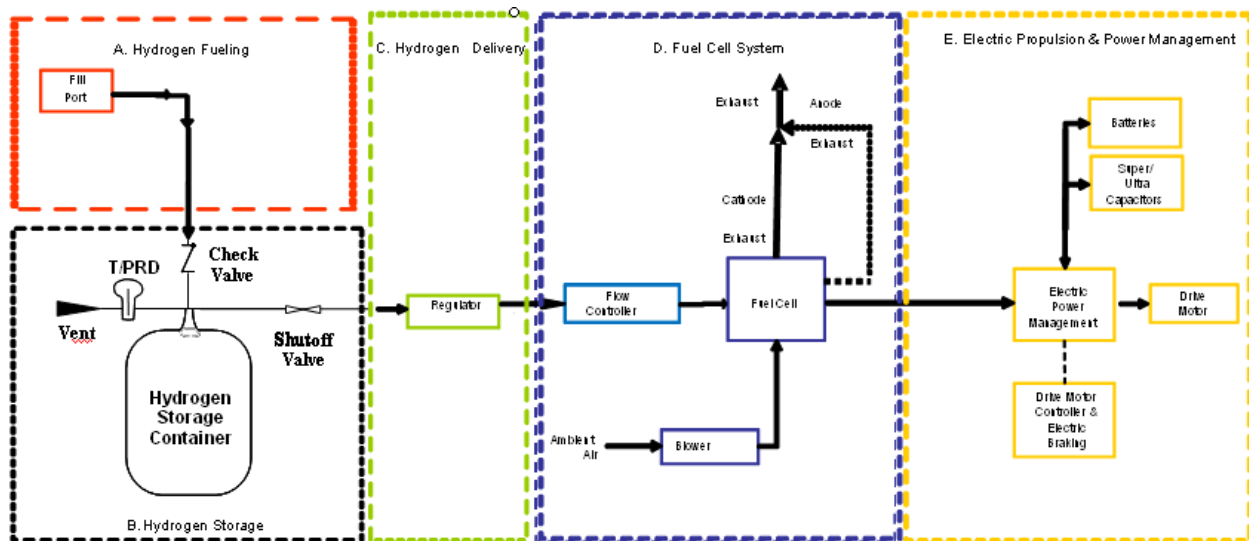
A. Hydrogen Fueling

Fill Port

C. Hydrogen Delivery

D. Fuel Cell System

E. Electric Propulsion & Power Management

Exhaust

Anode

Exhaust

Batteries

Super/ Ultra Capacitors

Cathode

Exhaust

T/PRD

Check Valve

Vent

Regulator

Flow Controller

Fuel Cell

Electric Power Management

Drive Motor

Shutoff Valve

Hydrogen Storage Container

Drive Motor Controller & Electric Braking

Ambient Air

Blower

B. Hydrogen Storage